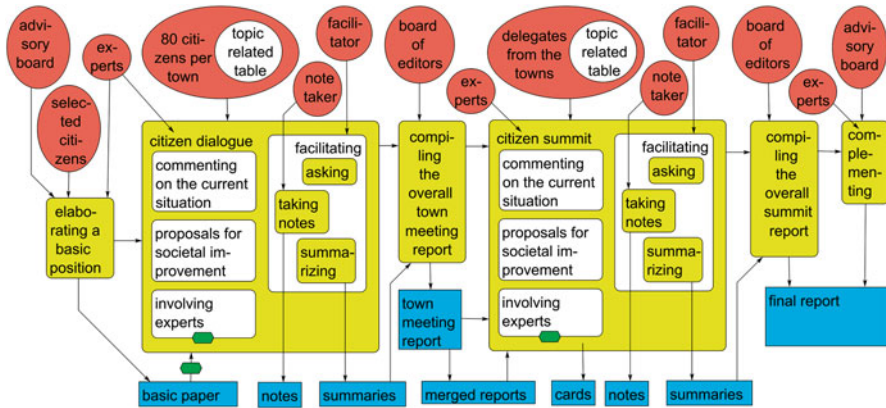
advisory board

experts

selected citizens

80 citizens per town

topic related table

facilitator

note taker

board of editors

experts

delegates from the towns

topic related table

facilitator

note taker

board of editors

experts

advisory board

elaborating a basic position

citizen dialogue

commenting on the current situation

proposals for societal improvement

involving experts

facilitating

asking

taking notes

summarizing

compiling the overall town meeting report

citizen summit

commenting on the current situation

proposals for societal improvement

involving experts

facilitating

asking

taking notes

summarizing

compiling the overall summit report

complementing

town meeting report

final report

basic paper

notes

summaries

merged reports

cards

notes

summaries